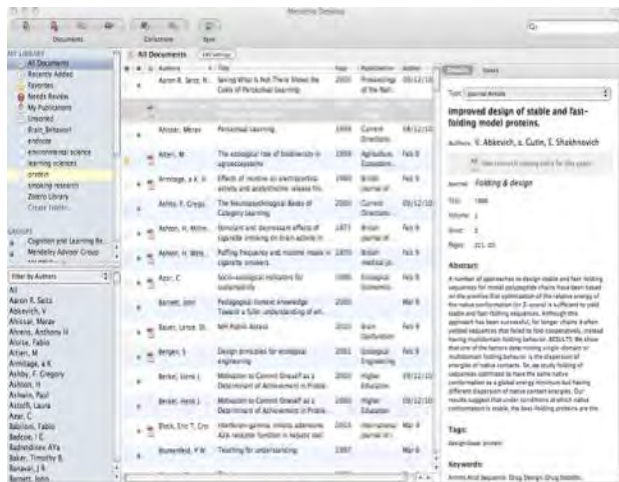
Mendeley Desktop

Documents Collections Sync

MY LIBRARY
All Documents
Recently Added
Favorites
Needs Review
My Publications
Unsorted
Brain_Behavior
endnote
environmental science
learning sciences
protein
smoking research
Zotero Library
Create folder...

GROUPS
Cognition and Learning Re...
Mendeley Advisor Group

Filter by Authors
All
Aaron R. Seitz
Abbevich, V
Ahissar, Merav
Ahrens, Anthony H
Alorse, Fabio
Altieri, M
Armitage, a K
Ashby, F. Gregory
Ashton, H
Ashwin, Paul
Astolfi, Laura
Azar, C
Bäcklum, Fabio
Badcon, I C
Badrinidinen AYa
Baker, Timothy B
Banavil, J R
Barnett, John

All Documents

| Authors | Title | Year | Published In | Added |
|---|---|---|---|---|
| Aaron R. Seitz, N... | Seeing What Is Not There Shows the Costs of Perceptual Learning | 2005 | Proceedings of the Nati... | 09/12/10 |
| Ahissar, Merav | Perceptual learning | 1999 | Current Directions... | 09/12/10 |
| Altieri, M | The ecological role of biodiversity in agroecosystems | 1999 | Agriculture, Ecosystem... | Feb 9 |
| Armitage, a K, D... | Effects of nicotine on electrocortical activity and acetylcholine release fro... | 1969 | British journal of... | Feb 9 |
| Ashby, F. Grego... | The Neuropsychological Bases of Category Learning | 2000 | Current Directions... | 09/12/10 |
| Ashton, H, Millm... | Stimulant and depressant effects of cigarette smoking on brain activity in ... | 1973 | British journal of... | Feb 9 |
| Ashton, H, Watso... | Puffing frequency and nicotine intake in cigarette smokers | 1970 | British medical jo... | Feb 9 |
| Azar, C | Socio-ecological indicators for sustainability | 1996 | Ecological Economic... | Feb 9 |
| Barnett, John | Pedagogical content knowledge: Toward a fuller understanding of wh... | 2000 | | Mar 6 |
| Bauer, Lance O... | NIH Public Access | 2010 | Brain Dysfunction | Feb 9 |
| Bergen, S | Design principles for ecological engineering | 2001 | Ecological Engineering | Feb 9 |
| Berkel, Henk J | Motivation to Commit Oneself as a Determinant of Achievement in Proble... | 2000 | Higher Education | Feb 9 |
| Berkel, Henk J | Motivation to Commit Oneself as a Determinant of Achievement in Proble... | 2000 | Higher Education | Feb 9 |
| Block, Eric T, Cro... | Interferon-gamma inhibits adenosine A2A receptor function in hepatic stel... | 2013 | International journal on... | 09/12/10 |
| Blumenfeld, P W... | Teaching for understanding | 1997 | | Mar 6 |

Details Notes

Type: Journal Article

Improved design of stable and fast-folding model proteins.

Authors: V. Abkevich, A. Gutin, E. Shakhnovich

See research catalog entry for this paper

Journal: Folding & design
Year: 1996
Volume: 1
Issue: 3
Pages: 221-30

Abstract:
A number of approaches to design stable and fast folding sequences for model polypeptide chains have been based on the premise that optimization of the relative energy of the native conformation (or Z-score) is sufficient to yield stable and fast folding sequences. Although this approach has been successful, for longer chains it often yielded sequences that failed to fold cooperatively, instead having multidomain folding behavior. RESULTS: We show that one of the factors determining single-domain or multidomain folding behavior is the dispersion of energies of native contacts. So, we study folding of sequences optimized to have the same native conformation as a global energy minimum but having different dispersion of native contact energies. Our results suggest that under conditions at which native conformation is stable, the best folding proteins are the

Tags:
design:lower protein

Keywords:
Amino Acid Sequence; Drug Design; Drug Stability;